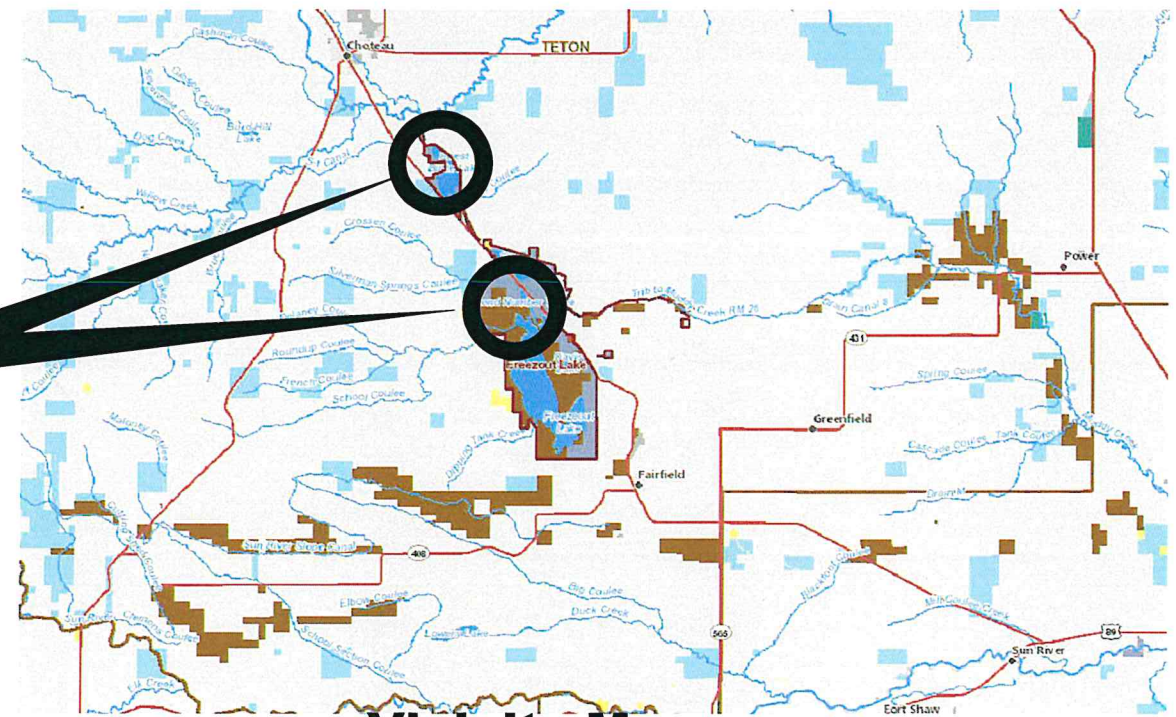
Choteau
TETON
Cashmere Coulee
Bynum Coulee
Bull Hill Lake
Flog Creek
Willow Creek
Crossen Coulee
Silverman Springs Coulee
Delaney Coulee
Roundup Coulee
French Coulee
Schooy Coulee
Maloney Coulee
Freezout Lake
Freezout Lake
Pishkun Tank Creek
Fairfield
Trib to Muddy Creek RM 25
Power
Greenfield
Spring Coulee
Cascade Coulee Tank Coulee
Muddy Creek
431
408
565
89
Sun River Slope Canal
Big Coulee
Duck Creek
Elbow Coulee
School Section Coulee
Blacktail Coulee
Mill Coulee Creek
Sun River
Fort Shaw
Elk Creek